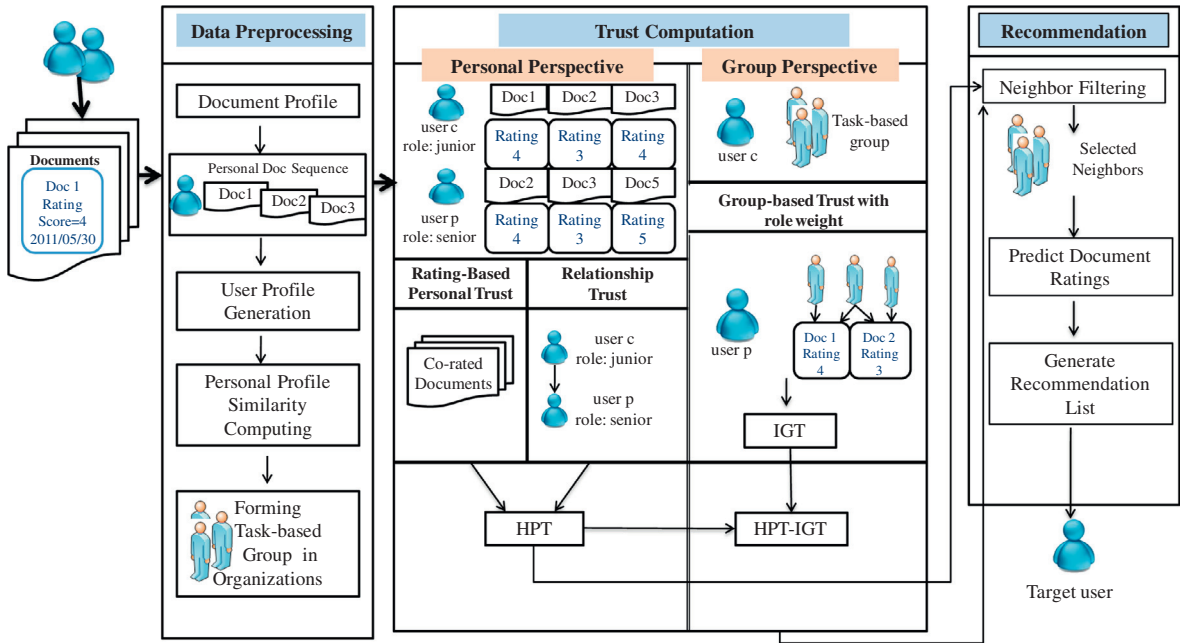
Documents
Doc 1
Rating
Score=4
2011/05/30

Data Preprocessing

Document Profile

Personal Doc Sequence
Doc1
Doc2
Doc3

User Profile Generation

Personal Profile Similarity Computing

Forming Task-based Group in Organizations

Trust Computation

Personal Perspective

user c
role: junior

| Doc1 | Doc2 | Doc3 |
|---|---|---|
| Rating 4 | Rating 3 | Rating 4 |

user p
role: senior

| Doc2 | Doc3 | Doc5 |
|---|---|---|
| Rating 4 | Rating 3 | Rating 5 |

Rating-Based Personal Trust

Relationship Trust

Co-rated Documents

user c
role: junior

user p
role: senior

Group Perspective

user c

Task-based group

Group-based Trust with role weight

user p

Doc 1
Rating
4

Doc 2
Rating
3

IGT

HPT

HPT-IGT

Recommendation

Neighbor Filtering

Selected Neighbors

Predict Document Ratings

Generate Recommendation List

Target user